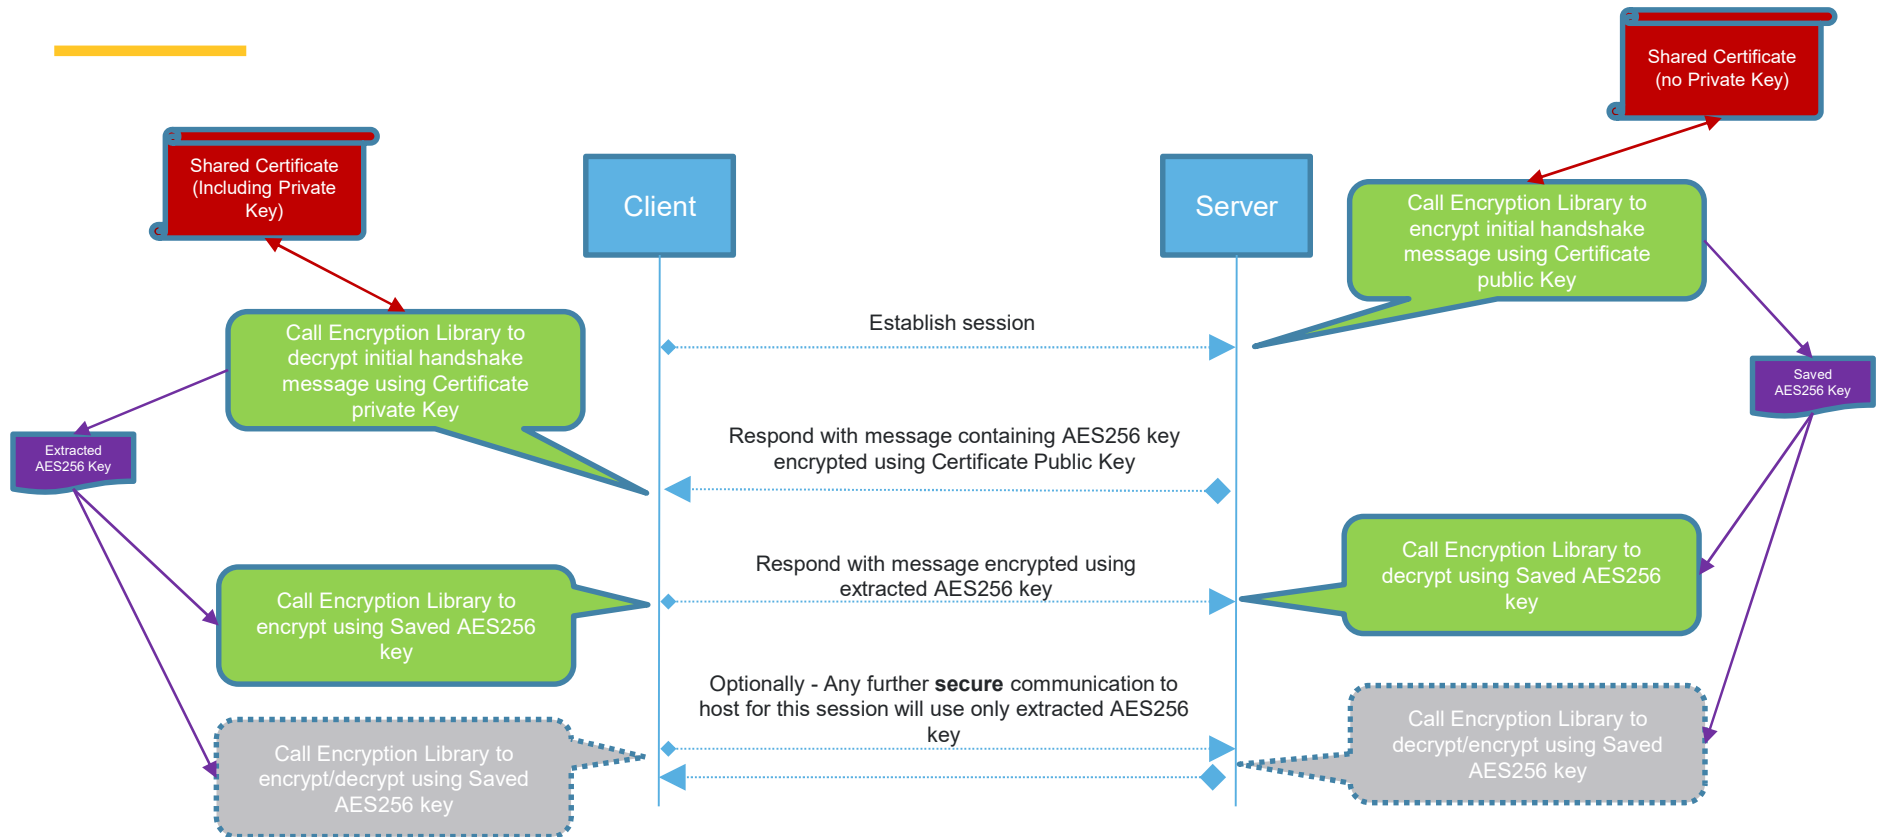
Shared Certificate (no Private Key)

Shared Certificate (Including Private Key)

Client

Server

Call Encryption Library to encrypt initial handshake message using Certificate public Key

Establish session

Call Encryption Library to decrypt initial handshake message using Certificate private Key

Saved AES256 Key

Extracted AES256 Key

Respond with message containing AES256 key encrypted using Certificate Public Key

Respond with message encrypted using extracted AES256 key

Call Encryption Library to decrypt using Saved AES256 key

Call Encryption Library to encrypt using Saved AES256 key

Optionally - Any further **secure** communication to host for this session will use only extracted AES256 key

Call Encryption Library to decrypt/encrypt using Saved AES256 key

Call Encryption Library to encrypt/decrypt using Saved AES256 key